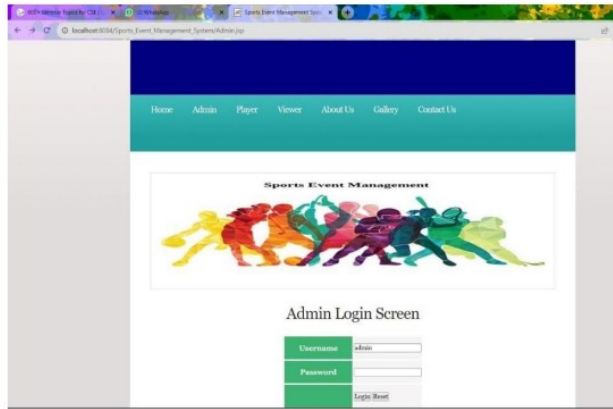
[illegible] × WhatsApp × Sports Event Management Syst ×

localhost:8084/Sports_Event_Management_System/Admin.jsp

Home Admin Player Viewer About Us Gallery Contact Us

Sports Event Management

Admin Login Screen

| Username | admin |
|---|---|
| Password | |
| | Login Reset |